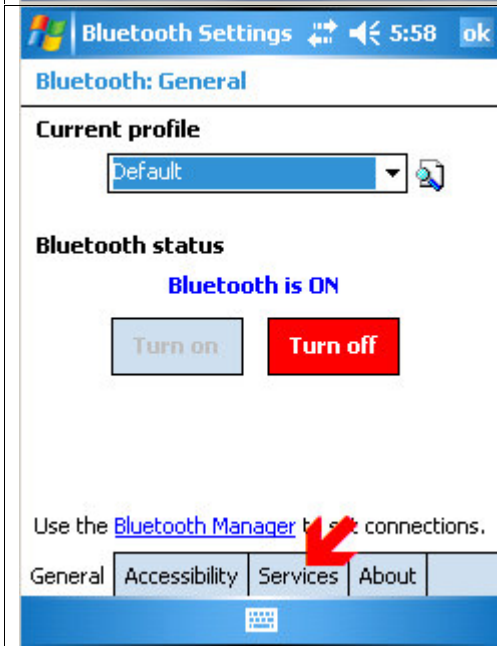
Bluetooth Settings 5:58 ok

Bluetooth: General

Current profile

Default

Bluetooth status

Bluetooth is ON

Turn on

Turn off

Use the Bluetooth Manager t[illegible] s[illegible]t connections.

General | Accessibility | Services | About